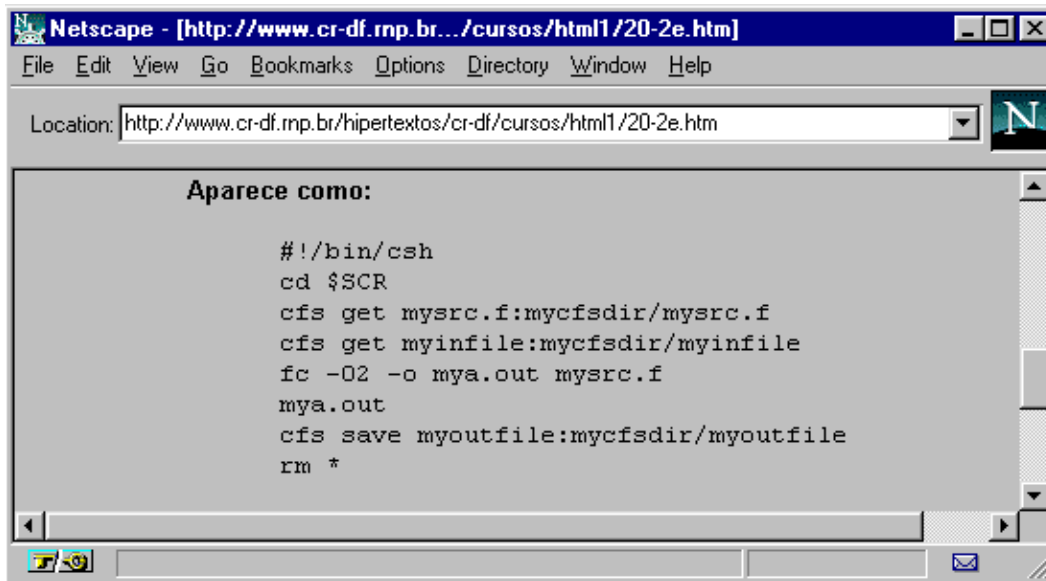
Netscape - [http://www.cr-df.rnp.br.../cursos/html1/20-2e.htm]

File Edit View Go Bookmarks Options Directory Window Help

Location: http://www.cr-df.rnp.br/hipertextos/cr-df/cursos/html1/20-2e.htm

N

Aparece como:

#!/bin/csh
cd $SCR
cfs get mysrc.f:mycfsdir/mysrc.f
cfs get myinfile:mycfsdir/myinfile
fc -O2 -o mya.out mysrc.f
mya.out
cfs save myoutfile:mycfsdir/myoutfile
rm *